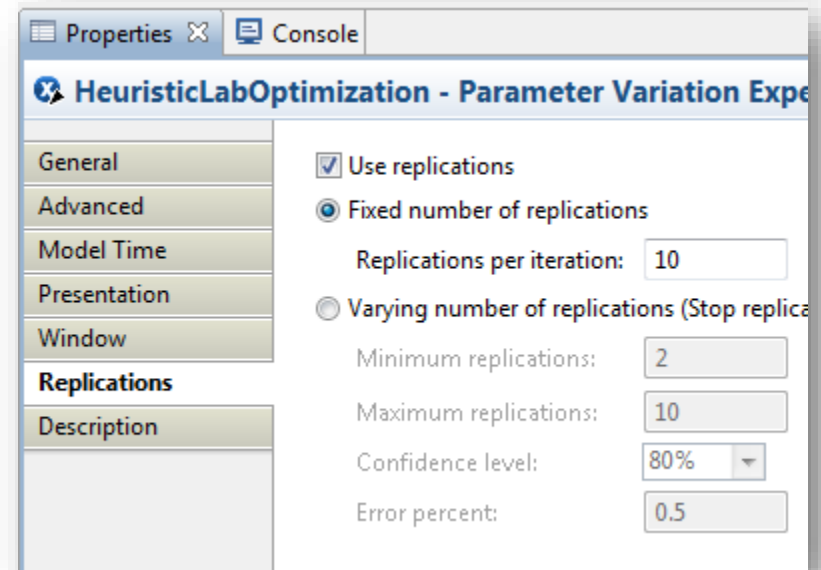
Properties ☒ Console

HeuristicLabOptimization - Parameter Variation Expe

General
Advanced
Model Time
Presentation
Window
Replications
Description

Use replications

Fixed number of replications

Replications per iteration: 10

Varying number of replications (Stop replica

Minimum replications: 2

Maximum replications: 10

Confidence level: 80%

Error percent: 0.5